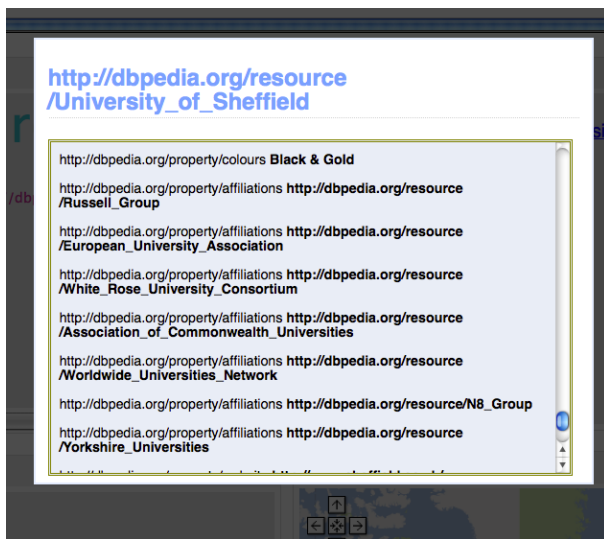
http://dbpedia.org/resource/University_of_Sheffield

http://dbpedia.org/property/colours **Black & Gold**

http://dbpedia.org/property/affiliations **http://dbpedia.org/resource/Russell_Group**

http://dbpedia.org/property/affiliations **http://dbpedia.org/resource/European_University_Association**

http://dbpedia.org/property/affiliations **http://dbpedia.org/resource/White_Rose_University_Consortium**

http://dbpedia.org/property/affiliations **http://dbpedia.org/resource/Association_of_Commonwealth_Universities**

http://dbpedia.org/property/affiliations **http://dbpedia.org/resource/Worldwide_Universities_Network**

http://dbpedia.org/property/affiliations **http://dbpedia.org/resource/N8_Group**

http://dbpedia.org/property/affiliations **http://dbpedia.org/resource/Yorkshire_Universities**

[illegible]